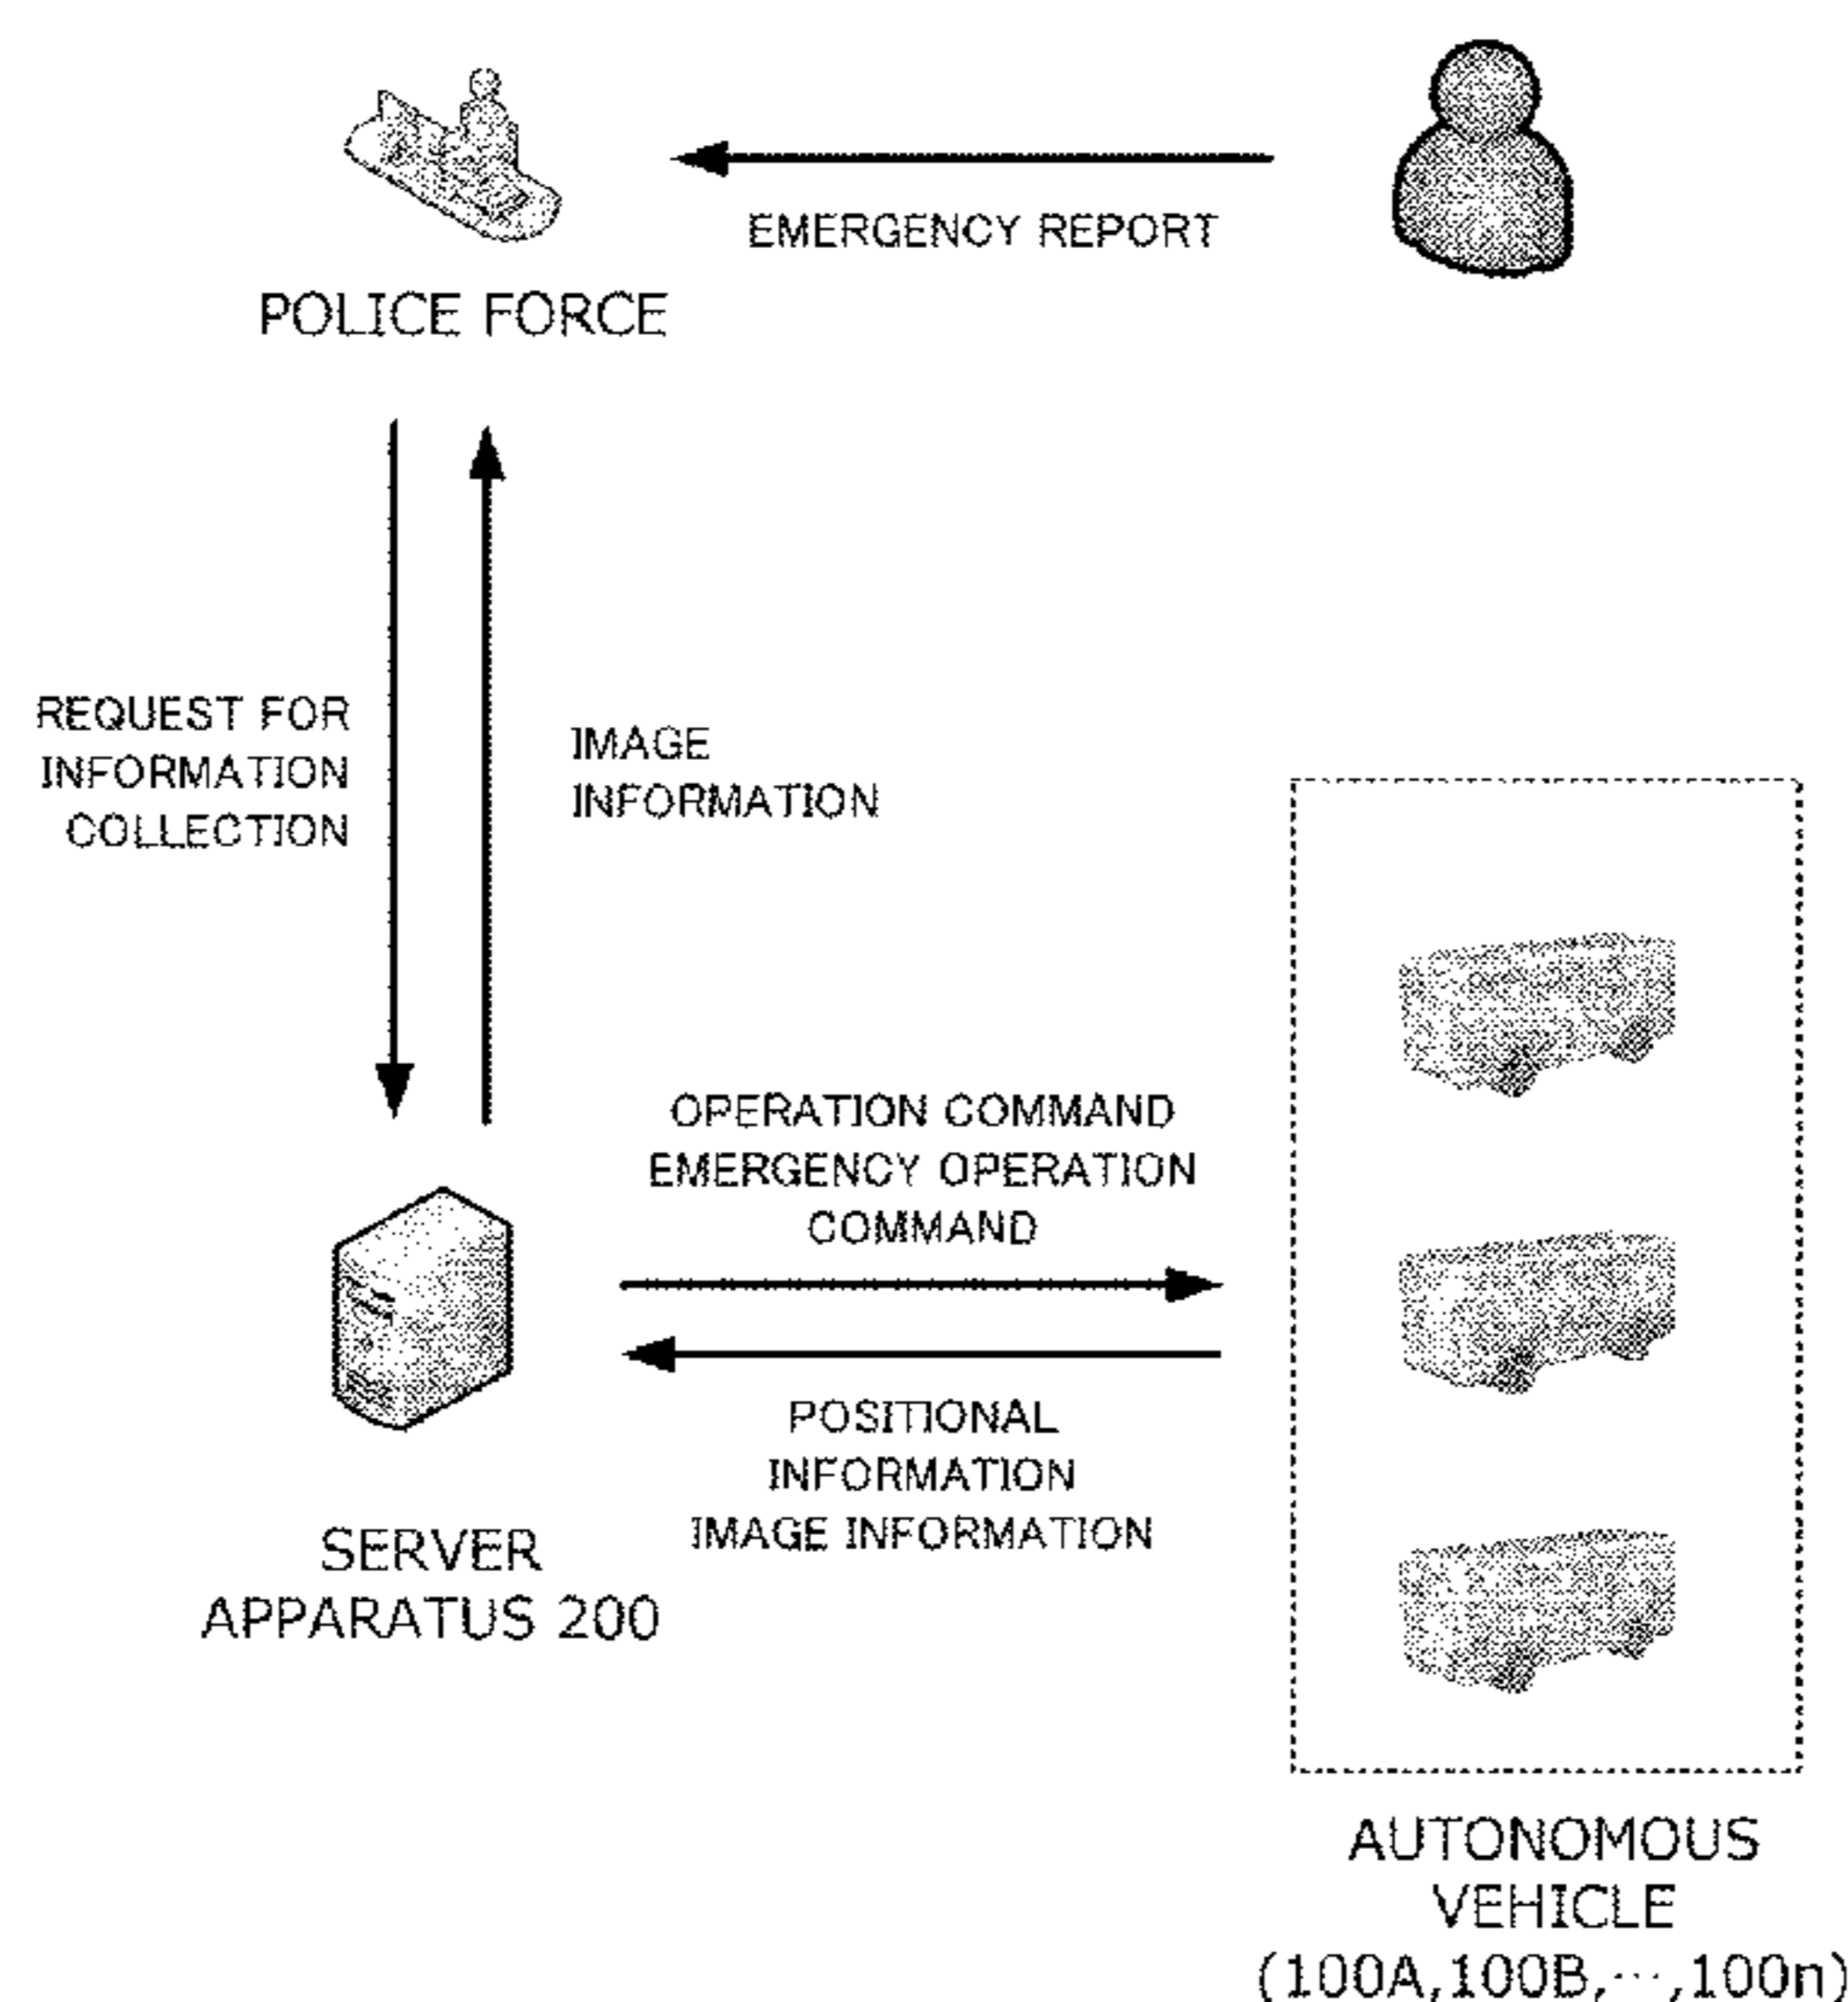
EMERGENCY REPORT

POLICE FORCE

REQUEST FOR INFORMATION COLLECTION

IMAGE INFORMATION

OPERATION COMMAND
EMERGENCY OPERATION COMMAND

POSITIONAL INFORMATION
IMAGE INFORMATION

SERVER APPARATUS 200

AUTONOMOUS VEHICLE (100A,100B,···,100n)